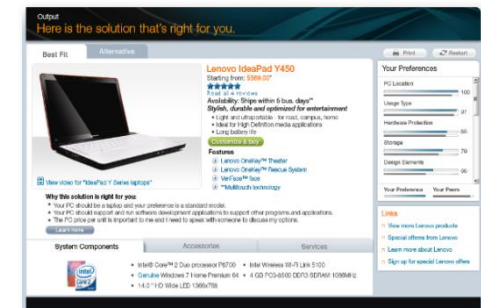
Output
Here is the solution that's right for you.

Best Fit | Alternative

Print | Restart

Lenovo IdeaPad Y450
Starting from: $589.00*
Read all 4 reviews
Availability: Ships within 5 bus. days**
Stylish, durable and optimized for entertainment
• Light and ultraportable - for road, campus, home
• Ideal for High Definition media applications
• Long battery life
Customize & buy
Features
Lenovo OneKey™ Theater
Lenovo OneKey™ Rescue System
VeriFace™ face
**Multitouch technology

View video for "IdeaPad Y Series laptops"

Why this solution is right for you
• Your PC should be a laptop and your preference is a standard model.
• Your PC should support and run software development applications to support other programs and applications.
• The PC price per unit is important to me and I need to speak with someone to discuss my options.
Learn more

Your Preferences
PC Location
100
Usage Type
97
Hardware Protection
88
Storage
79
Design Elements
96
Your Preference | Your Peers

Links
View more Lenovo products
Special offers from Lenovo
Learn more about Lenovo
Sign up for special Lenovo offers

System Components | Accessories | Services

• Intel® Core™ 2 Duo processor P8700
• Genuine Windows 7 Home Premium 64
• 14.0" HD Wide LED 1366x768
• Intel Wireless Wi-Fi Link 5100
• 4 GB PC3-8500 DDR3 SDRAM 1066MHz